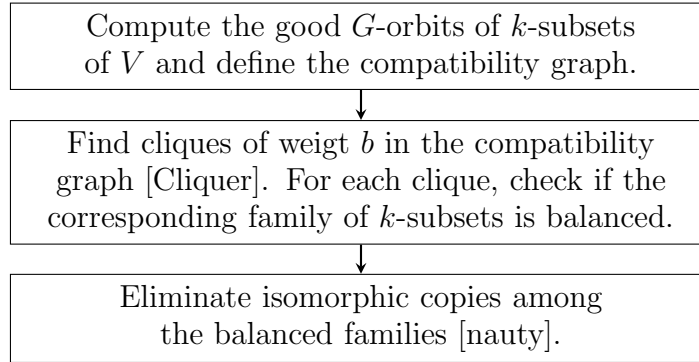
Compute the good $G$-orbits of $k$-subsets of $V$ and define the compatibility graph.

Find cliques of weigt $b$ in the compatibility graph [Cliquer]. For each clique, check if the corresponding family of $k$-subsets is balanced.

Eliminate isomorphic copies among the balanced families [nauty].